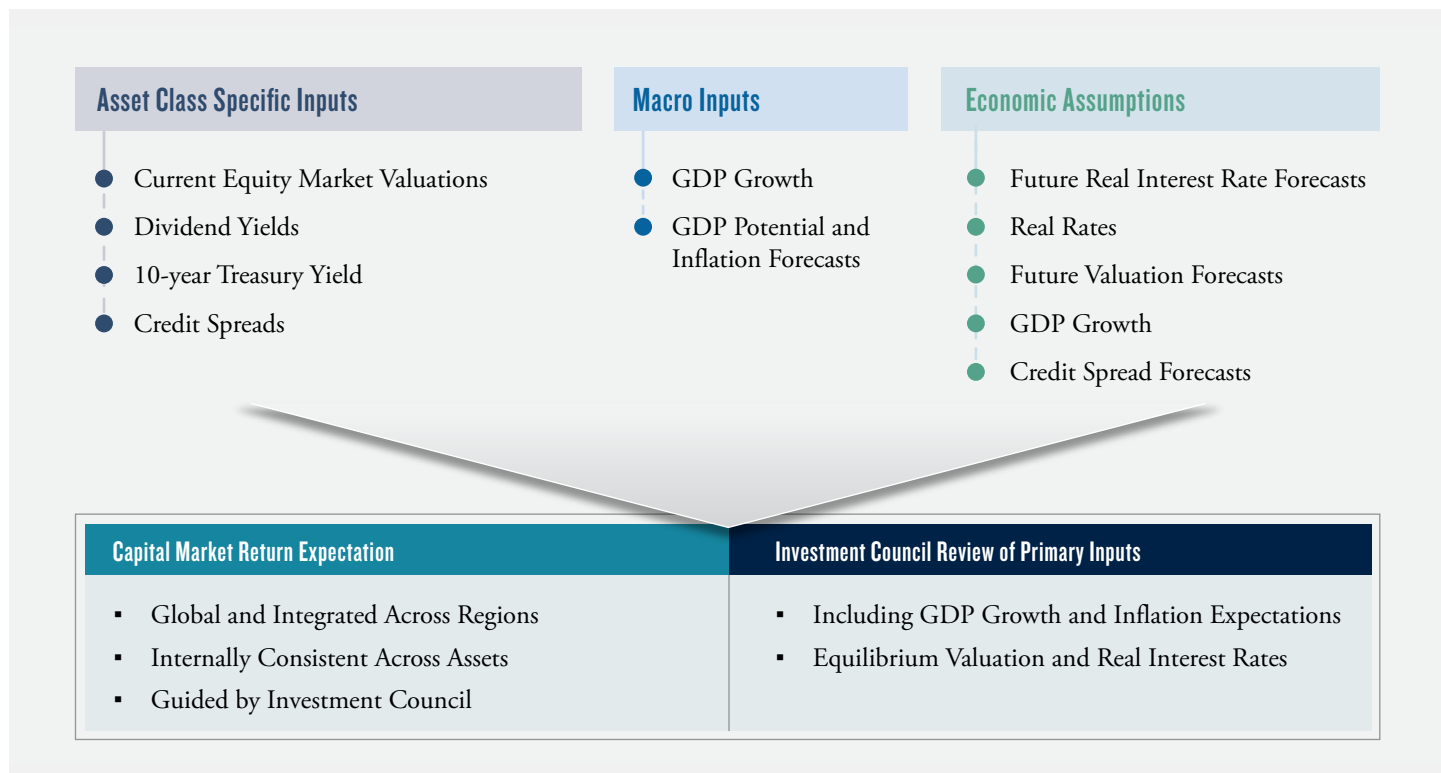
Asset Class Specific Inputs

- Current Equity Market Valuations
- Dividend Yields
- 10-year Treasury Yield
- Credit Spreads

Macro Inputs

- GDP Growth
- GDP Potential and Inflation Forecasts

Economic Assumptions

- Future Real Interest Rate Forecasts
- Real Rates
- Future Valuation Forecasts
- GDP Growth
- Credit Spread Forecasts

Capital Market Return Expectation

- Global and Integrated Across Regions
- Internally Consistent Across Assets
- Guided by Investment Council

Investment Council Review of Primary Inputs

- Including GDP Growth and Inflation Expectations
- Equilibrium Valuation and Real Interest Rates